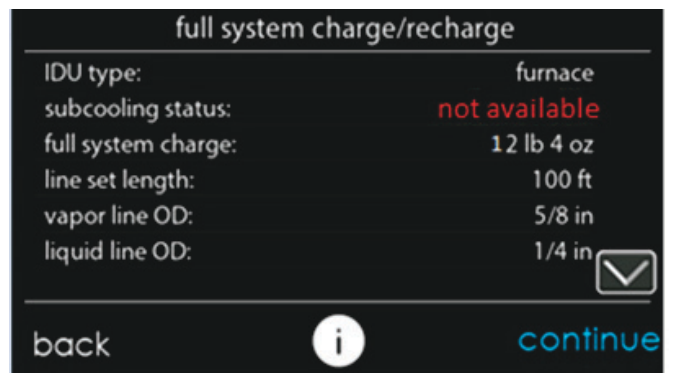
full system charge/recharge

| | |
|---|---|
| IDU type: | furnace |
| subcooling status: | not available |
| full system charge: | 12 lb 4 oz |
| line set length: | 100 ft |
| vapor line OD: | 5/8 in |
| liquid line OD: | 1/4 in |

back i continue